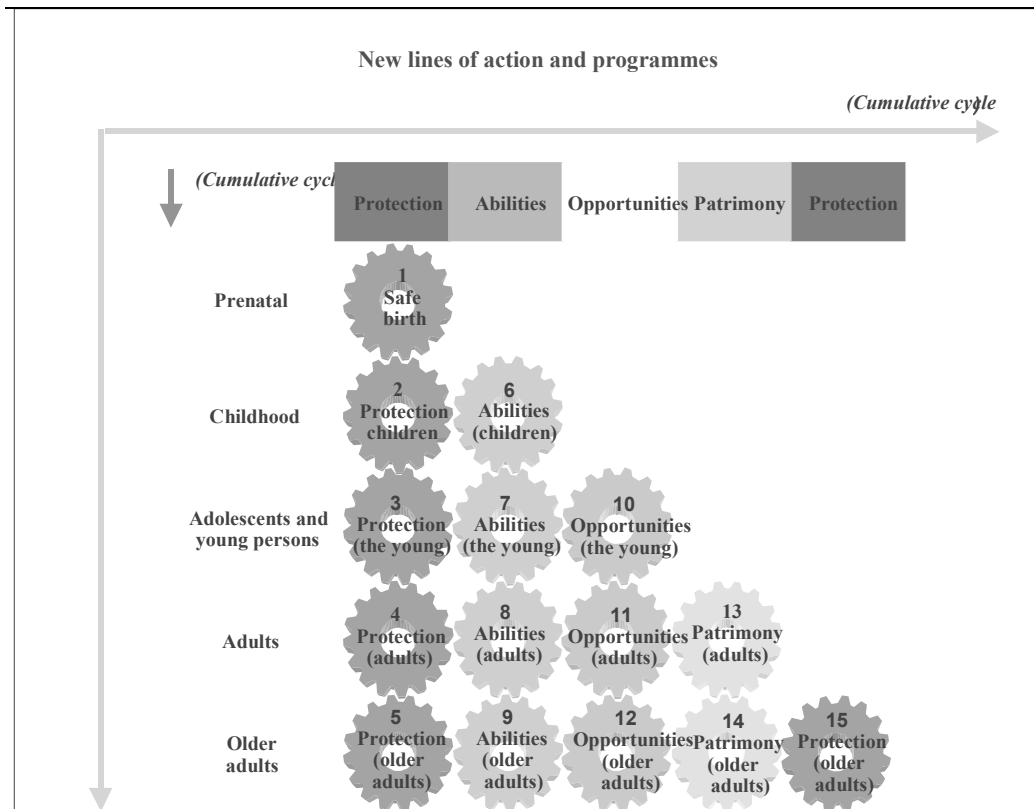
New lines of action and programmes

(Cumulative cycle

(Cumulative cycl

| Protection | Abilities | Opportunities | Patrimony | Protection |
|---|---|---|---|---|

Prenatal

1 Safe birth

Childhood

2 Protection children

6 Abilities (children)

Adolescents and young persons

3 Protection (the young)

7 Abilities (the young)

10 Opportunities (the young)

Adults

4 Protection (adults)

8 Abilities (adults)

11 Opportunities (adults)

13 Patrimony (adults)

Older adults

5 Protection (older adults)

9 Abilities (older adults)

12 Opportunities (older adults)

14 Patrimony (older adults)

15 Protection (older adults)